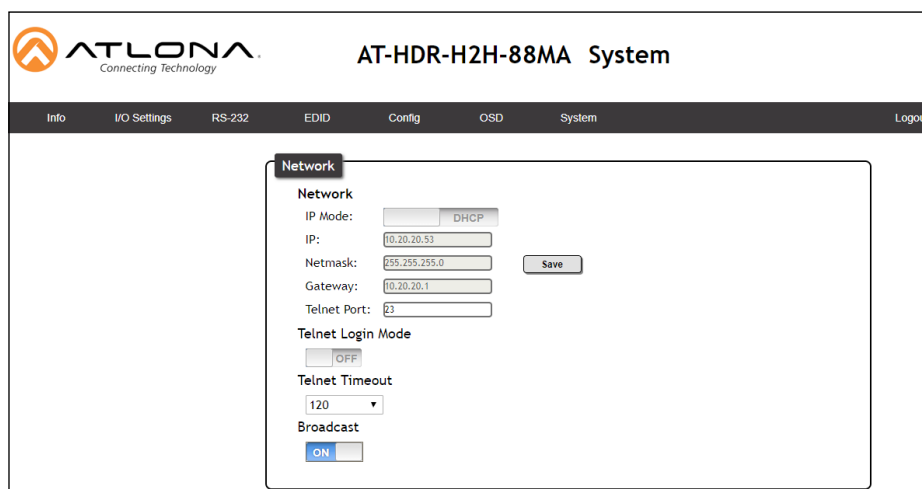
ATLONA
Connecting Technology

AT-HDR-H2H-88MA System

Info I/O Settings RS-232 EDID Config OSD System Logou

Network

Network

IP Mode: DHCP

IP: 10.20.20.53

Netmask: 255.255.255.0 Save

Gateway: 10.20.20.1

Telnet Port: 23

Telnet Login Mode

OFF

Telnet Timeout

120

Broadcast

ON